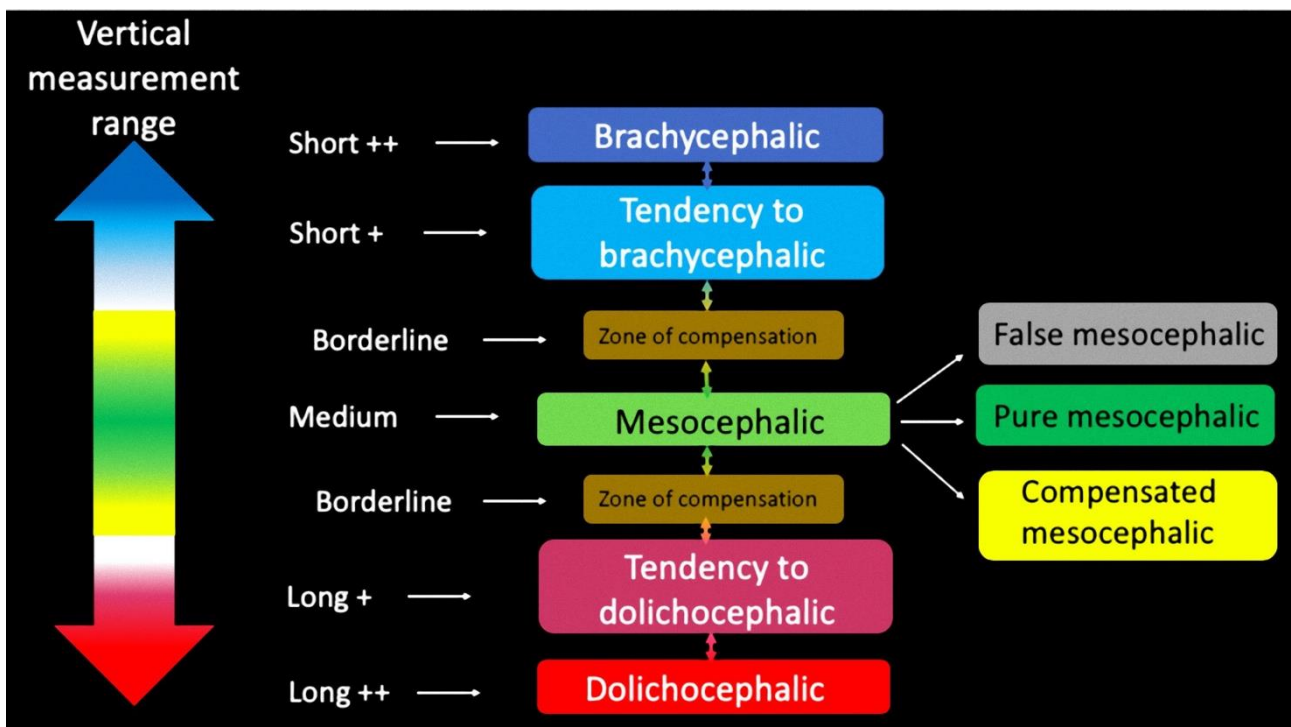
Vertical measurement range

Short ++
Brachycephalic

Short +
Tendency to brachycephalic

Borderline
Zone of compensation

False mesocephalic

Medium
Mesocephalic

Pure mesocephalic

Borderline
Zone of compensation

Compensated mesocephalic

Long +
Tendency to dolichocephalic

Long ++
Dolichocephalic